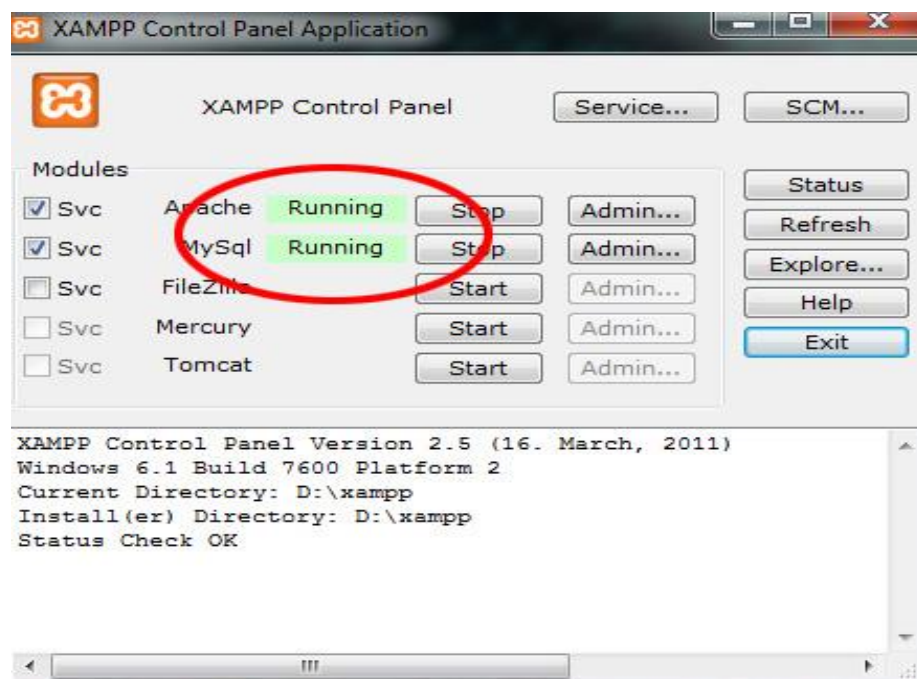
XAMPP Control Panel Application

XAMPP Control Panel

Service...

SCM...

Modules

Status

Refresh

Explore...

Help

Exit

| | | | | |
|---|---|---|---|---|
| Svc | Apache | Running | Stop | Admin... |
| Svc | MySql | Running | Stop | Admin... |
| Svc | FileZilla | | Start | Admin... |
| Svc | Mercury | | Start | Admin... |
| Svc | Tomcat | | Start | Admin... |

XAMPP Control Panel Version 2.5 (16. March, 2011)
Windows 6.1 Build 7600 Platform 2
Current Directory: D:\xampp
Install(er) Directory: D:\xampp
Status Check OK